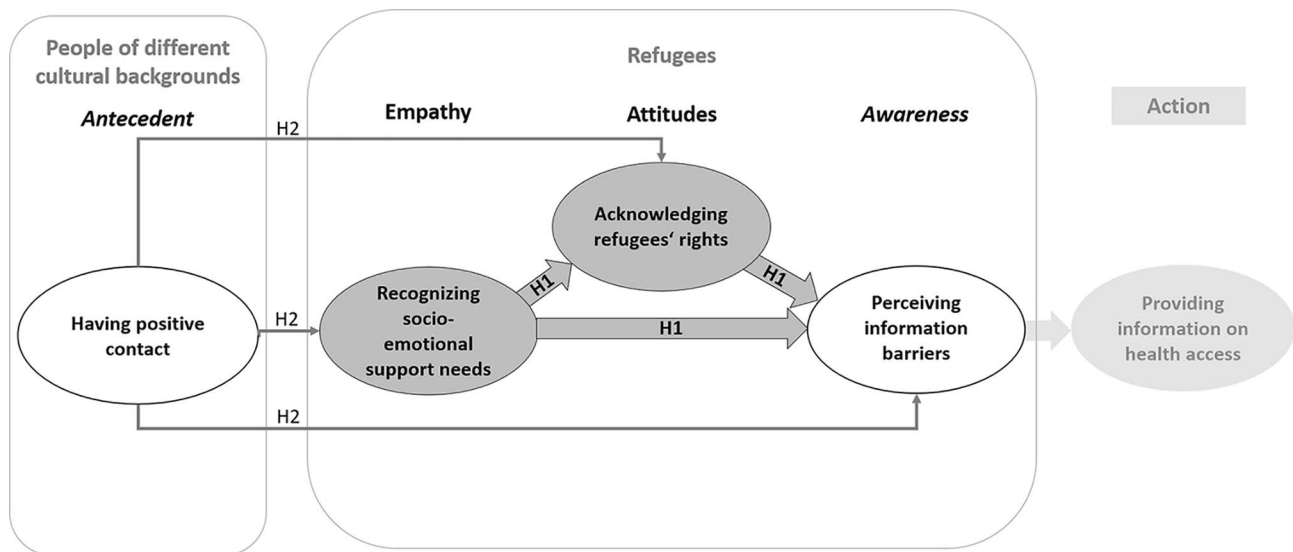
People of different cultural backgrounds

Refugees

Antecedent

H2

Empathy

Attitudes

Awareness

Action

Acknowledging refugees‘ rights

H1

H1

Having positive contact

H2

Recognizing socio-emotional support needs

H1

Perceiving information barriers

Providing information on health access

H2